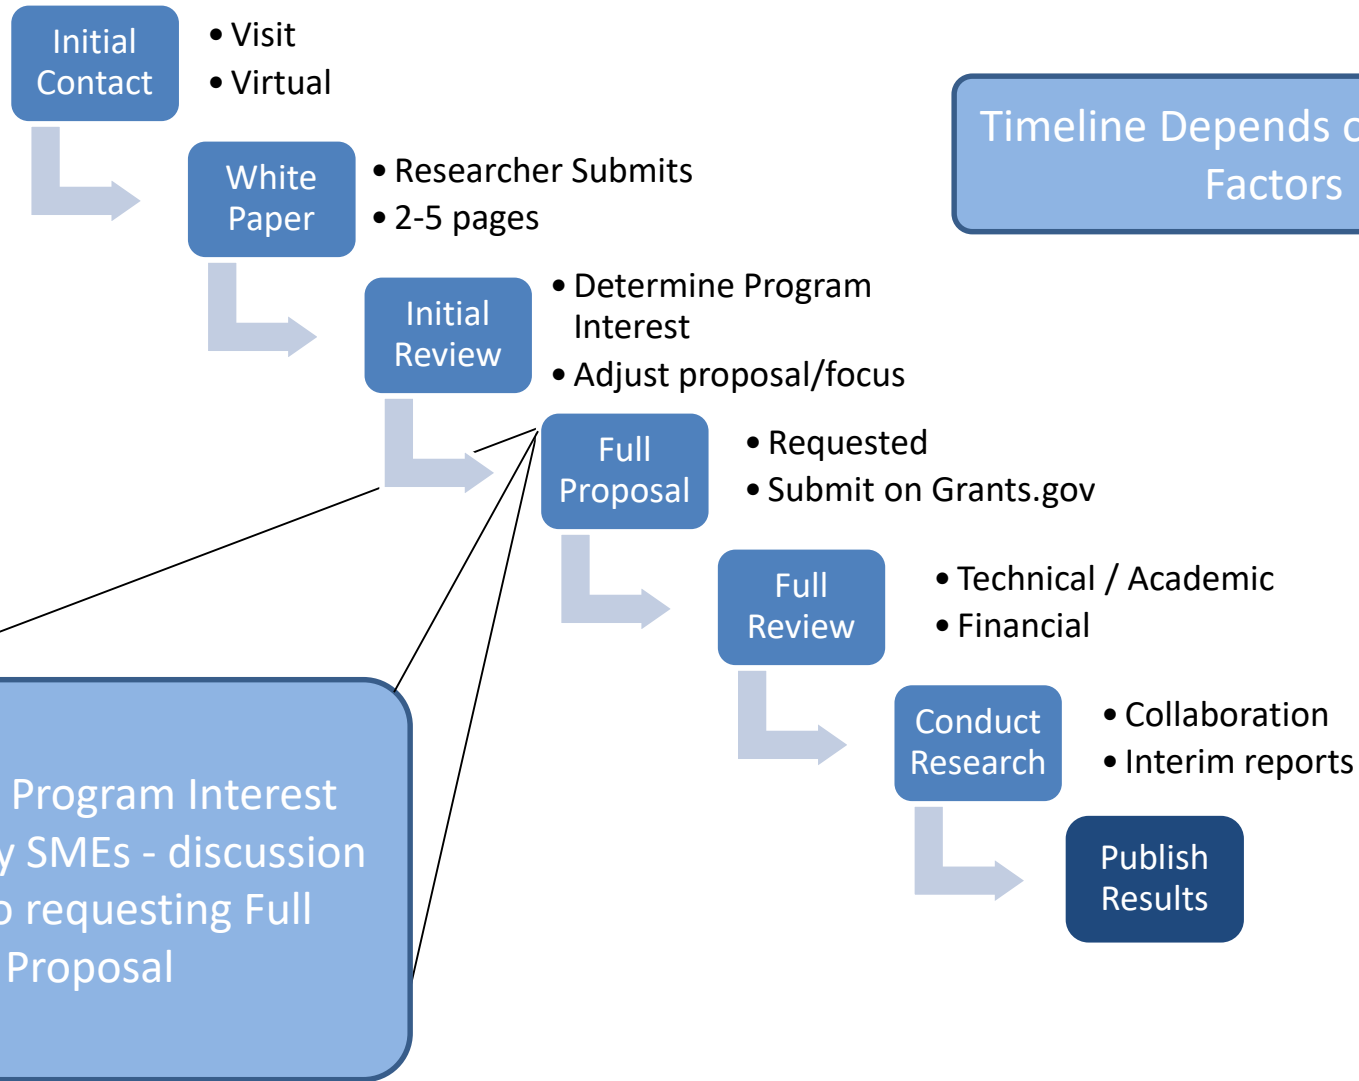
Initial Contact

• Visit
• Virtual

White Paper

• Researcher Submits
• 2-5 pages

Initial Review

• Determine Program Interest
• Adjust proposal/focus

Full Proposal

• Requested
• Submit on Grants.gov

Full Review

• Technical / Academic
• Financial

Conduct Research

• Collaboration
• Interim reports

Publish Results

Timeline Depends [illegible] Factors

Program Interest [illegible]y SMEs - discussion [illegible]o requesting Full Proposal